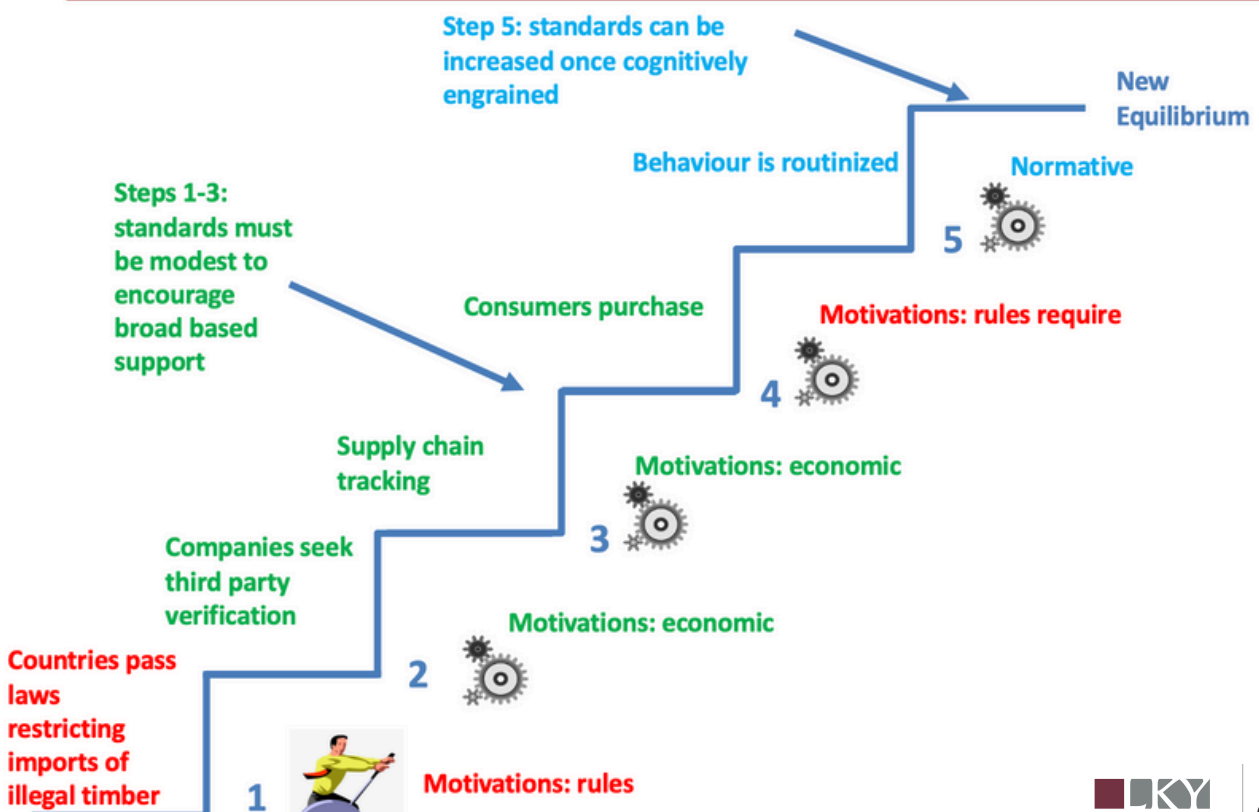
Step 5: standards can be increased once cognitively engrained

New Equilibrium

Behaviour is routinized

Normative

5

Steps 1-3: standards must be modest to encourage broad based support

Consumers purchase

Motivations: rules require

4

Supply chain tracking

Motivations: economic

3

Companies seek third party verification

Motivations: economic

2

Countries pass laws restricting imports of illegal timber

1

Motivations: rules

LKY